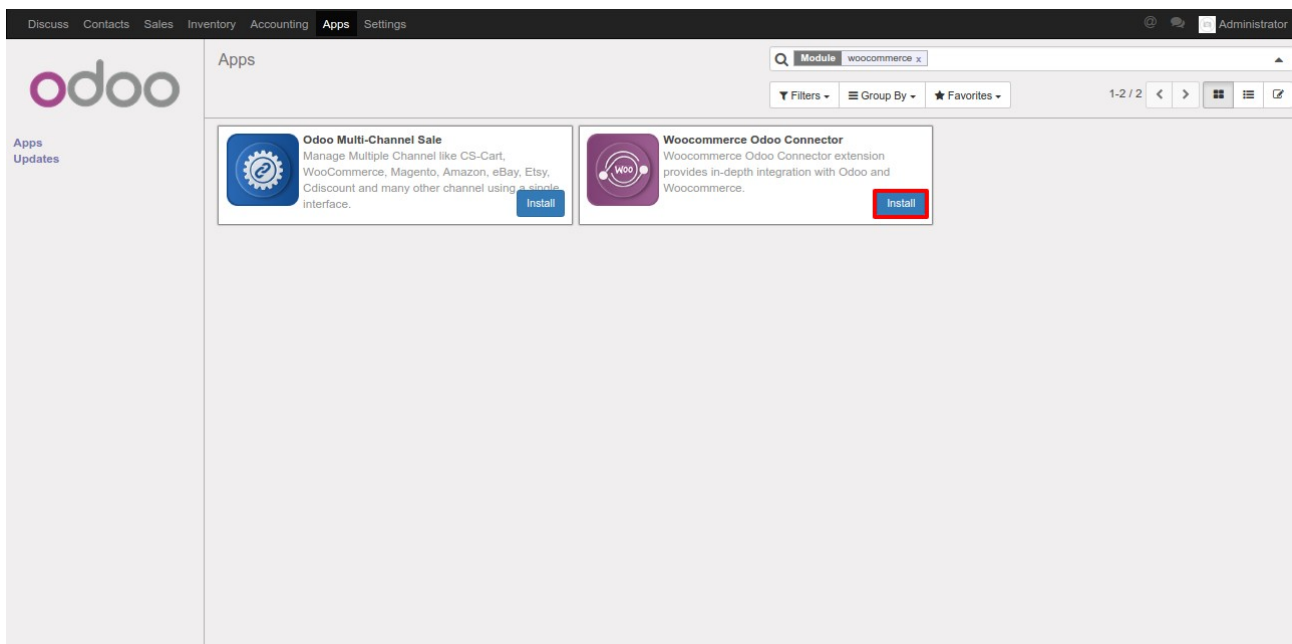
Discuss Contacts Sales Inventory Accounting Apps Settings

Administrator

odoo

Apps

Module woocommerce x

Filters Group By Favorites

1-2 / 2

Apps
Updates

Odoo Multi-Channel Sale
Manage Multiple Channel like CS-Cart, WooCommerce, Magento, Amazon, eBay, Etsy, Cdiscount and many other channel using a single interface.
Install

Woo

Woocommerce Odoo Connector
Woocommerce Odoo Connector extension provides in-depth integration with Odoo and Woocommerce.
Install